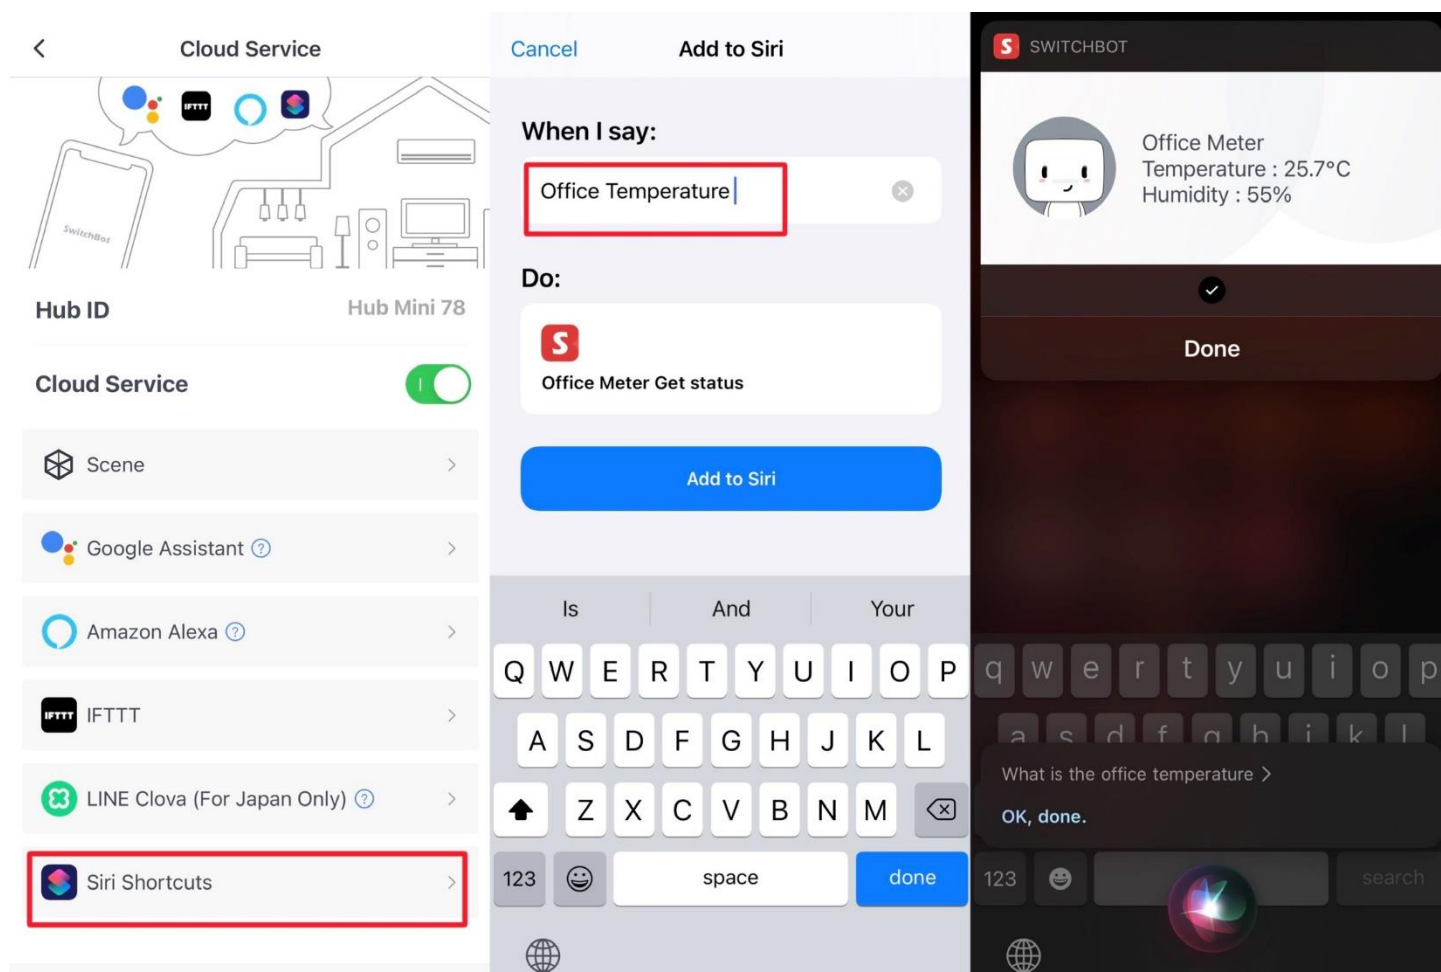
Cloud Service

IFTTT

SwitchBot

Hub ID Hub Mini 78

Cloud Service

Scene

Google Assistant

Amazon Alexa

IFTTT

LINE Clova (For Japan Only)

Siri Shortcuts

Cancel Add to Siri

When I say:

Office Temperature

Do:

Office Meter Get status

Add to Siri

Is And Your

Q W E R T Y U I O P

A S D F G H J K L

Z X C V B N M

123 space done

SWITCHBOT

Office Meter
Temperature : 25.7°C
Humidity : 55%

Done

q w e r t y u i o p

a s d f g h j k l

What is the office temperature >

OK, done.

123 search